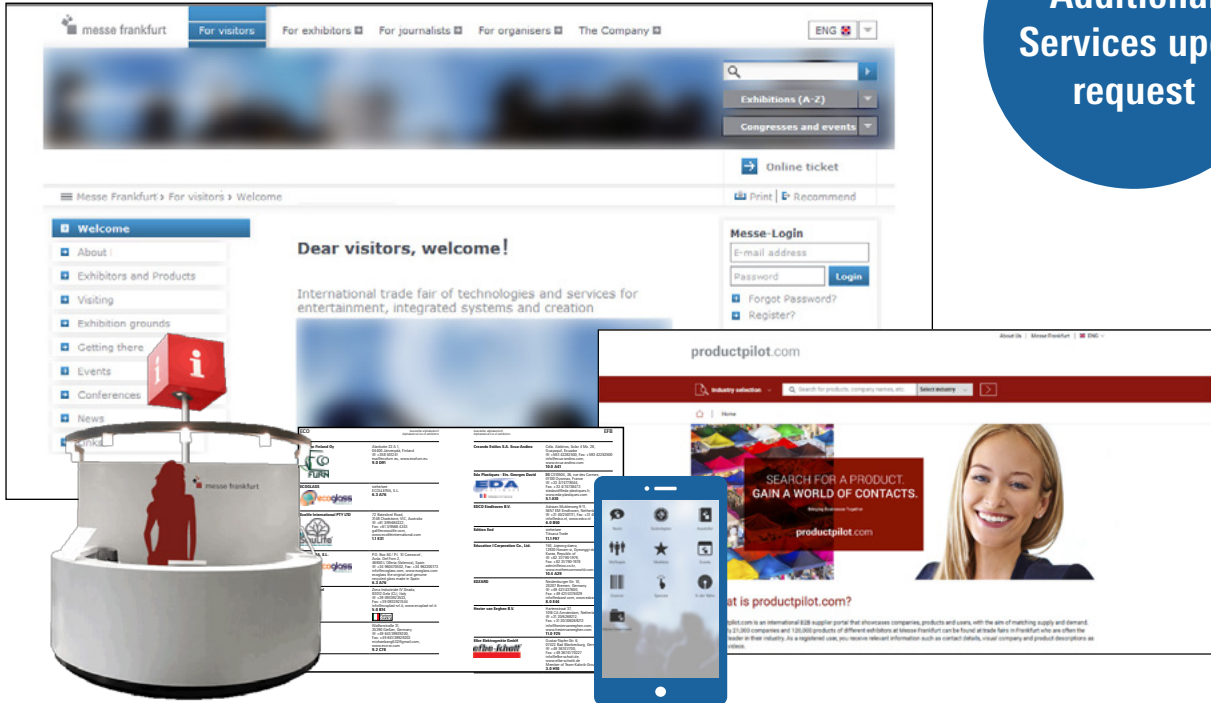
Additional Services upon request

messe frankfurt

For visitors

For exhibitors

For journalists

For organisers

The Company

ENG

Exhibitions (A-Z)

Congresses and events

Online ticket

Messe Frankfurt › For visitors › Welcome

Print

Recommend

Welcome

About

Exhibitors and Products

Visiting

Exhibition grounds

Getting there

Events

Conferences

News

Dear visitors, welcome!

International trade fair of technologies and services for entertainment, integrated systems and creation

Messe-Login

E-mail address

Password

Login

Forgot Password?

Register?

messe frankfurt

productpilot.com

About Us | Messe Frankfurt | ENG

Industry selection

Search for products, company names, etc.

Select industry

Home

SEARCH FOR A PRODUCT. GAIN A WORLD OF CONTACTS.

productpilot.com

What is productpilot.com?

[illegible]